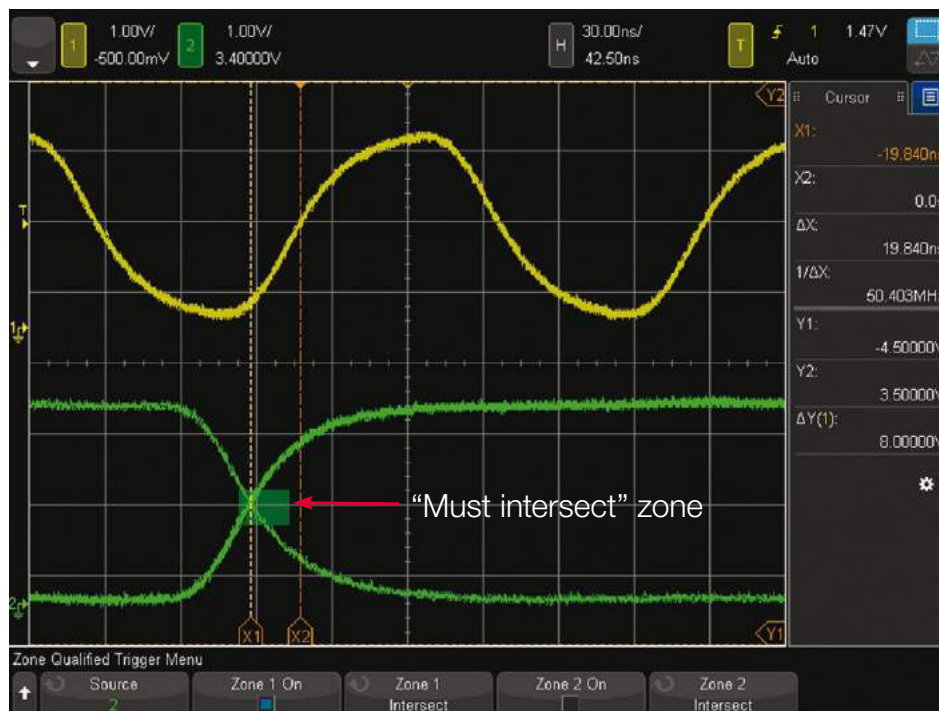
1 1.00V/ -500.00mV 2 1.00V/ 3.40000V H 30.00ns/ 42.50ns T 1 1.47V Auto

Cursor
X1: -19.840ns
X2: 0.0s
ΔX: 19.840ns
1/ΔX: 50.403MHz
Y1: -4.50000V
Y2: 3.50000V
ΔY(1): 8.00000V

Y2
T
1
2
X1 X2
Y1

"Must intersect" zone

Zone Qualified Trigger Menu
Source 2
Zone 1 On
Zone 1 Intersect
Zone 2 On
Zone 2 Intersect